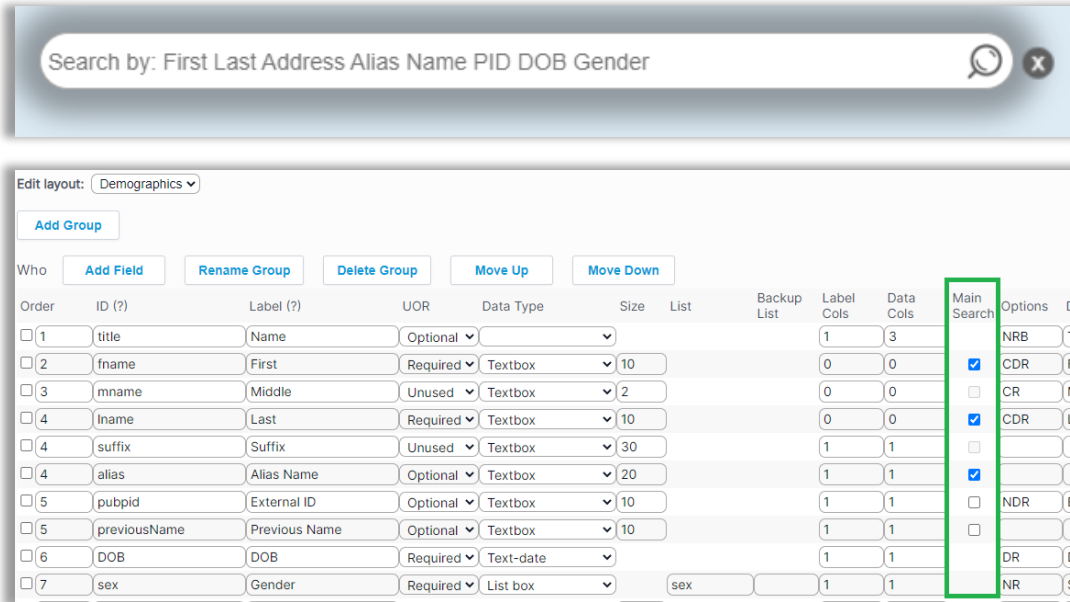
Search by: First Last Address Alias Name PID DOB Gender

Edit layout: Demographics

Add Group

Who Add Field Rename Group Delete Group Move Up Move Down

| Order | ID (?) | Label (?) | UOR | Data Type | Size | List | Backup List | Label Cols | Data Cols | Main Search | Options |
|---|---|---|---|---|---|---|---|---|---|---|---|
| 1 | title | Name | Optional | | | | | 1 | 3 | | NRB |
| 2 | fname | First | Required | Textbox | 10 | | | 0 | 0 | ☑ | CDR |
| 3 | mname | Middle | Unused | Textbox | 2 | | | 0 | 0 | ☐ | CR |
| 4 | lname | Last | Required | Textbox | 10 | | | 0 | 0 | ☑ | CDR |
| 4 | suffix | Suffix | Unused | Textbox | 30 | | | 1 | 1 | ☐ | |
| 4 | alias | Alias Name | Optional | Textbox | 20 | | | 1 | 1 | ☑ | |
| 5 | pubpid | External ID | Optional | Textbox | 10 | | | 1 | 1 | ☐ | NDR |
| 5 | previousName | Previous Name | Optional | Textbox | 10 | | | 1 | 1 | ☐ | |
| 6 | DOB | DOB | Required | Text-date | | | | 1 | 1 | | DR |
| 7 | sex | Gender | Required | List box | | sex | | 1 | 1 | | NR |